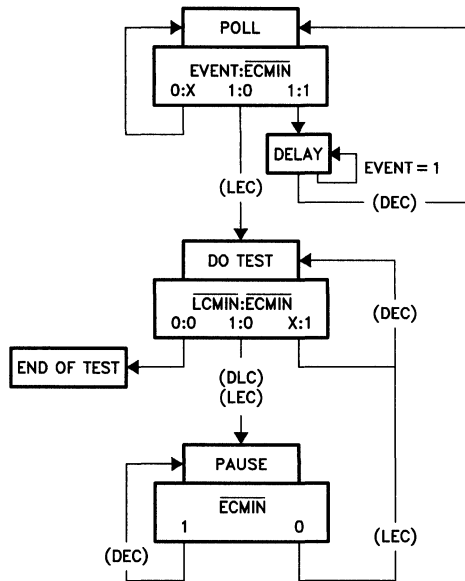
POLL

EVENT:$\overline{\text{ECMIN}}$
0:X 1:0 1:1

DELAY

EVENT = 1

(DEC)

(LEC)

DO TEST

$\overline{\text{LCMIN}}$:$\overline{\text{ECMIN}}$
0:0 1:0 X:1

(DEC)

END OF TEST

(DLC)
(LEC)

PAUSE

$\overline{\text{ECMIN}}$
1 0

(DEC)

(LEC)